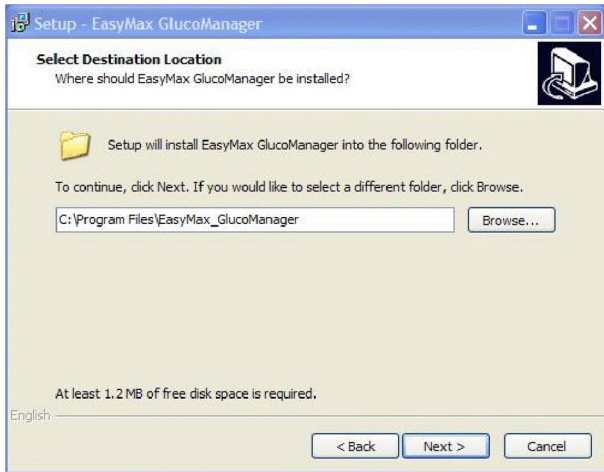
Setup - EasyMax GlucoManager

Select Destination Location
Where should EasyMax GlucoManager be installed?

Setup will install EasyMax GlucoManager into the following folder.

To continue, click Next. If you would like to select a different folder, click Browse.

C:\Program Files\EasyMax_GlucoManager

Browse...

At least 1.2 MB of free disk space is required.

English

< Back

Next >

Cancel